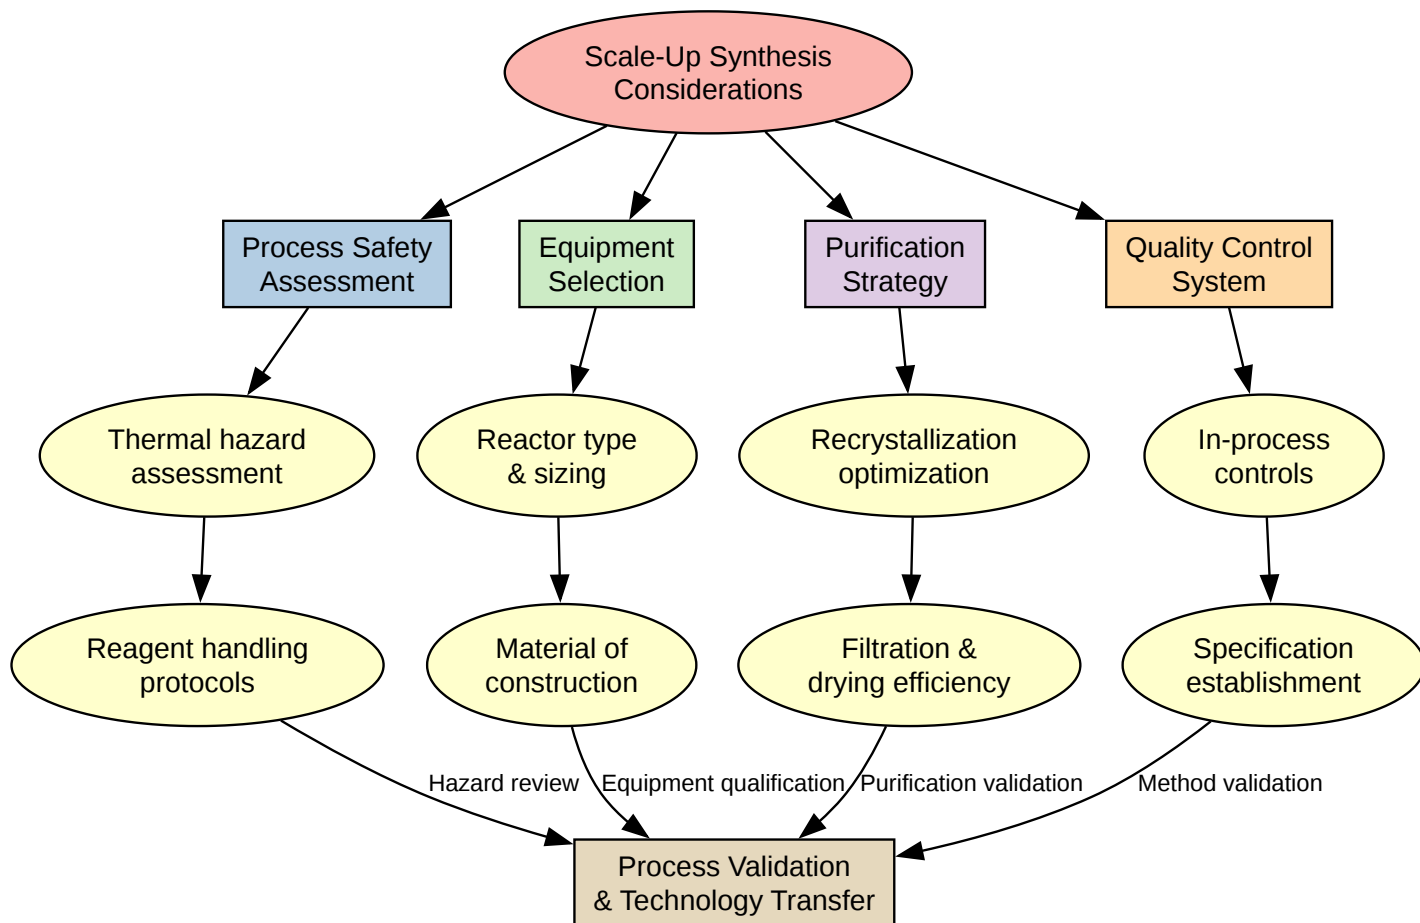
Scale-Up Synthesis Considerations

Process Safety Assessment

Equipment Selection

Purification Strategy

Quality Control System

Thermal hazard assessment

Reactor type & sizing

Recrystallization optimization

In-process controls

Reagent handling protocols

Material of construction

Filtration & drying efficiency

Specification establishment

Hazard review

Equipment qualification

Purification validation

Method validation

Process Validation & Technology Transfer